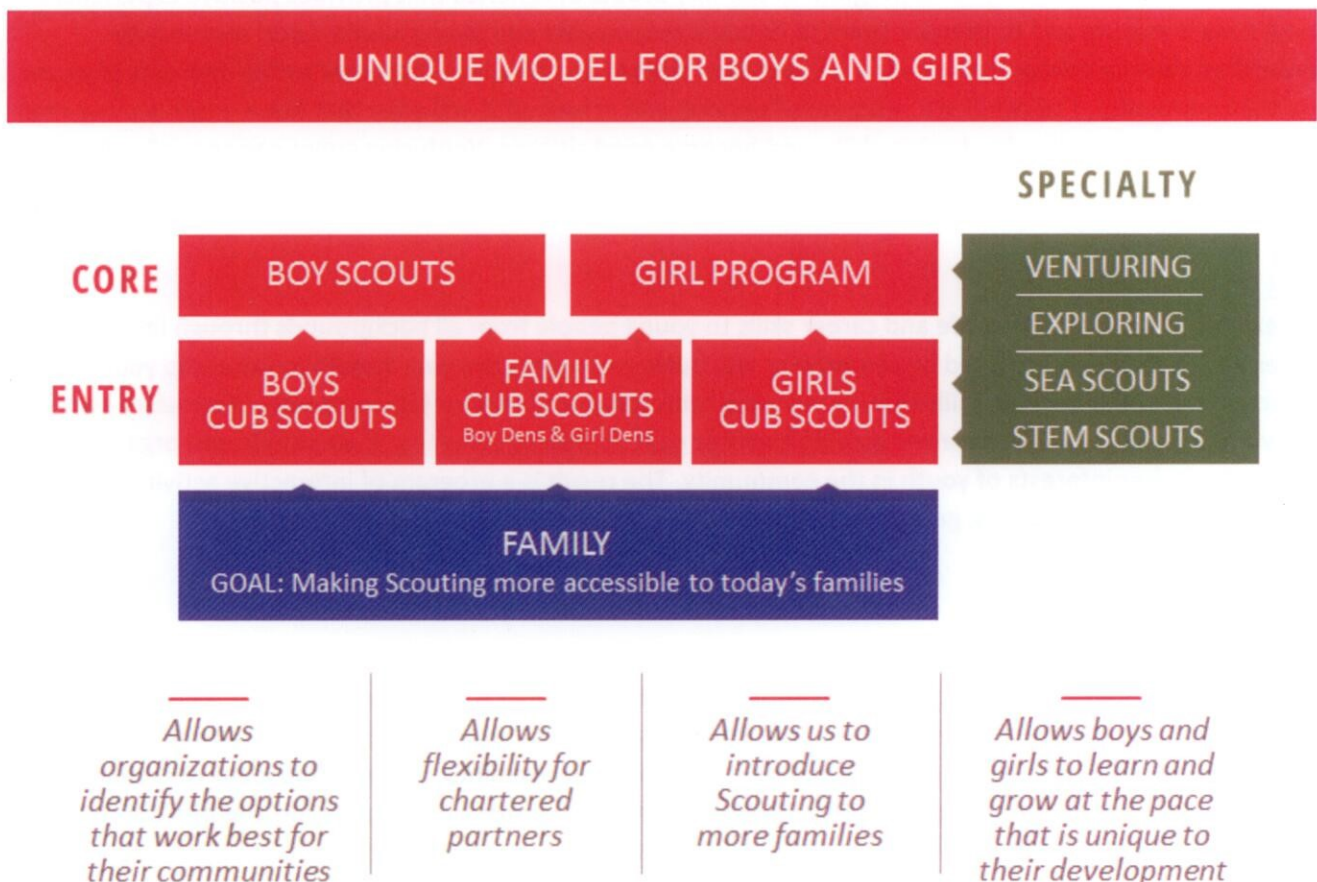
UNIQUE MODEL FOR BOYS AND GIRLS

SPECIALTY

CORE

BOY SCOUTS

GIRL PROGRAM

VENTURING

EXPLORING

SEA SCOUTS

STEM SCOUTS

ENTRY

BOYS CUB SCOUTS

FAMILY CUB SCOUTS
Boy Dens & Girl Dens

GIRLS CUB SCOUTS

FAMILY
GOAL: Making Scouting more accessible to today's families

Allows organizations to identify the options that work best for their communities

Allows flexibility for chartered partners

Allows us to introduce Scouting to more families

Allows boys and girls to learn and grow at the pace that is unique to their development